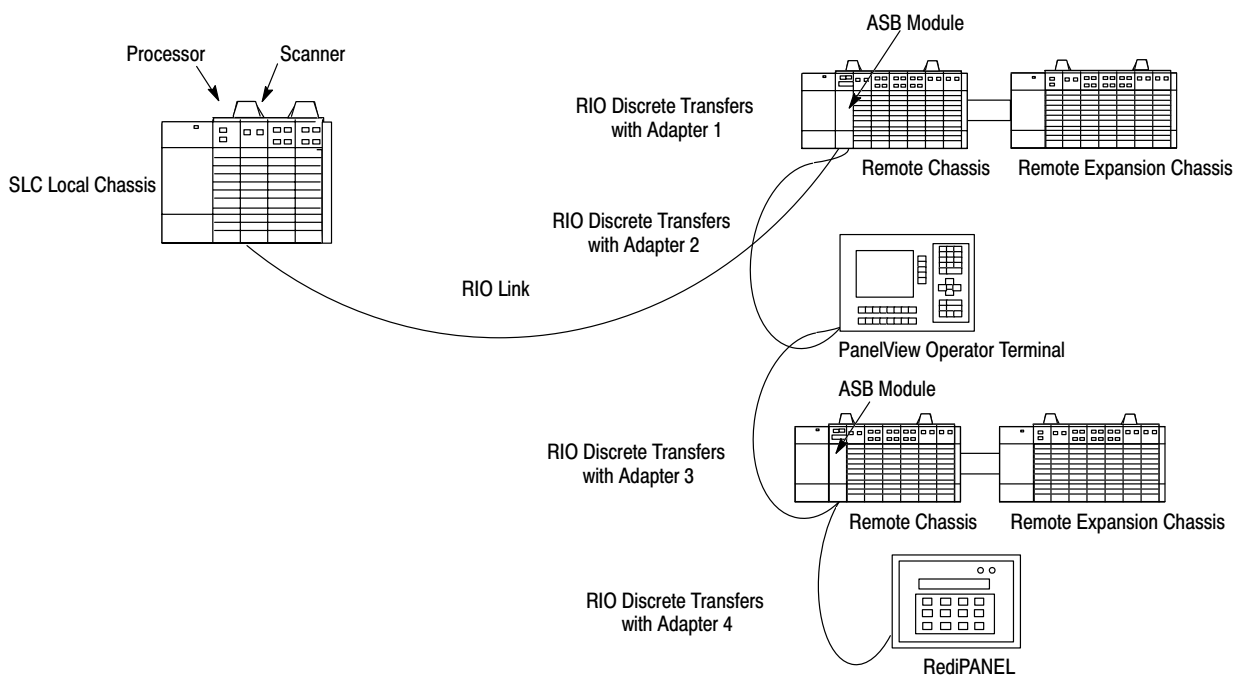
Processor

Scanner

SLC Local Chassis

ASB Module

RIO Discrete Transfers with Adapter 1

Remote Chassis

Remote Expansion Chassis

RIO Discrete Transfers with Adapter 2

RIO Link

PanelView Operator Terminal

ASB Module

RIO Discrete Transfers with Adapter 3

Remote Chassis

Remote Expansion Chassis

RIO Discrete Transfers with Adapter 4

RediPANEL